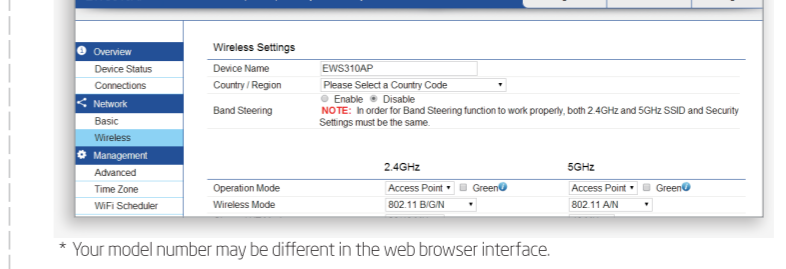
Overview
Device Status
Connections
Network
Basic
Wireless
Management
Advanced
Time Zone
WiFi Scheduler

Wireless Settings

| Device Name | EWS310AP | |
|---|---|---|
| Country / Region | Please Select a Country Code | |
| Band Steering | Enable Disable NOTE: In order for Band Steering function to work properly, both 2.4GHz and 5GHz SSID and Security Settings must be the same. | |
| | 2.4GHz | 5GHz |
| Operation Mode | Access Point Green | Access Point Green |
| Wireless Mode | 802.11 B/G/N | 802.11 A/N |

* Your model number may be different in the web browser interface.